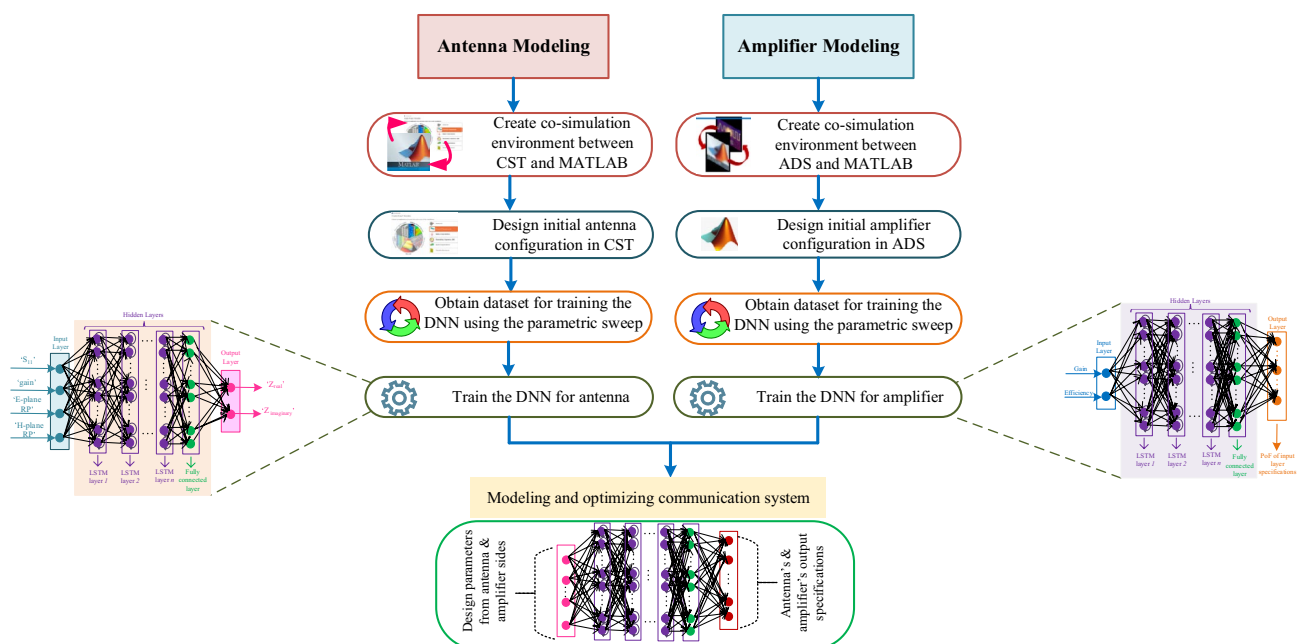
Antenna Modeling

Amplifier Modeling

Create co-simulation environment between CST and MATLAB

Create co-simulation environment between ADS and MATLAB

Design initial antenna configuration in CST

Design initial amplifier configuration in ADS

Obtain dataset for training the DNN using the parametric sweep

Obtain dataset for training the DNN using the parametric sweep

Train the DNN for antenna

Train the DNN for amplifier

Hidden Layers

Input Layer

Output Layer

'$S_{11}$'

'gain'

'E-plane RP'

'H-plane RP'

'$Z_{real}$'

'$Z_{imaginary}$'

LSTM layer 1

LSTM layer 2

LSTM layer n

Fully connected layer

Hidden Layers

Input Layer

Output Layer

Gain

Efficiency

LSTM layer 1

LSTM layer 2

LSTM layer n

Fully connected layer

PoF of input layer specifications

Modeling and optimizing communication system

Design parameters from antenna & amplifier sides

Antenna's & amplifier's output specifications